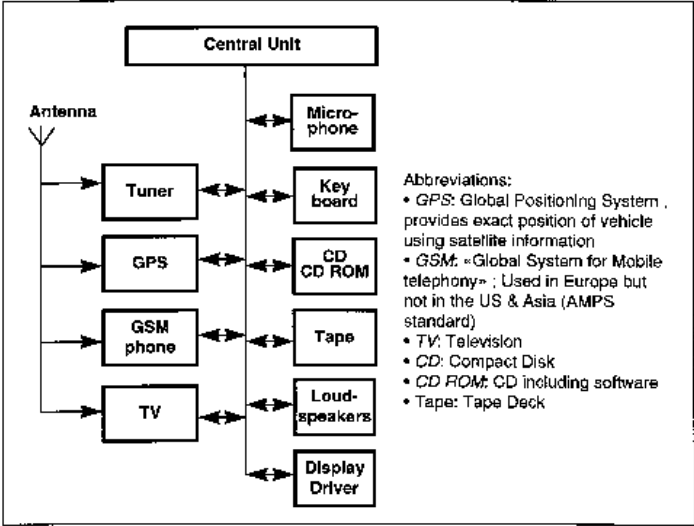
Central Unit

Antenna

Tuner

GPS

GSM phone

TV

Microphone

Key board

CD CD ROM

Tape

Loudspeakers

Display Driver

Abbreviations:
• GPS: Global Positioning System , provides exact position of vehicle using satellite information
• GSM: «Global System for Mobile telephony» ; Used in Europe but not in the US & Asia (AMPS standard)
• TV: Television
• CD: Compact Disk
• CD ROM: CD including software
• Tape: Tape Deck